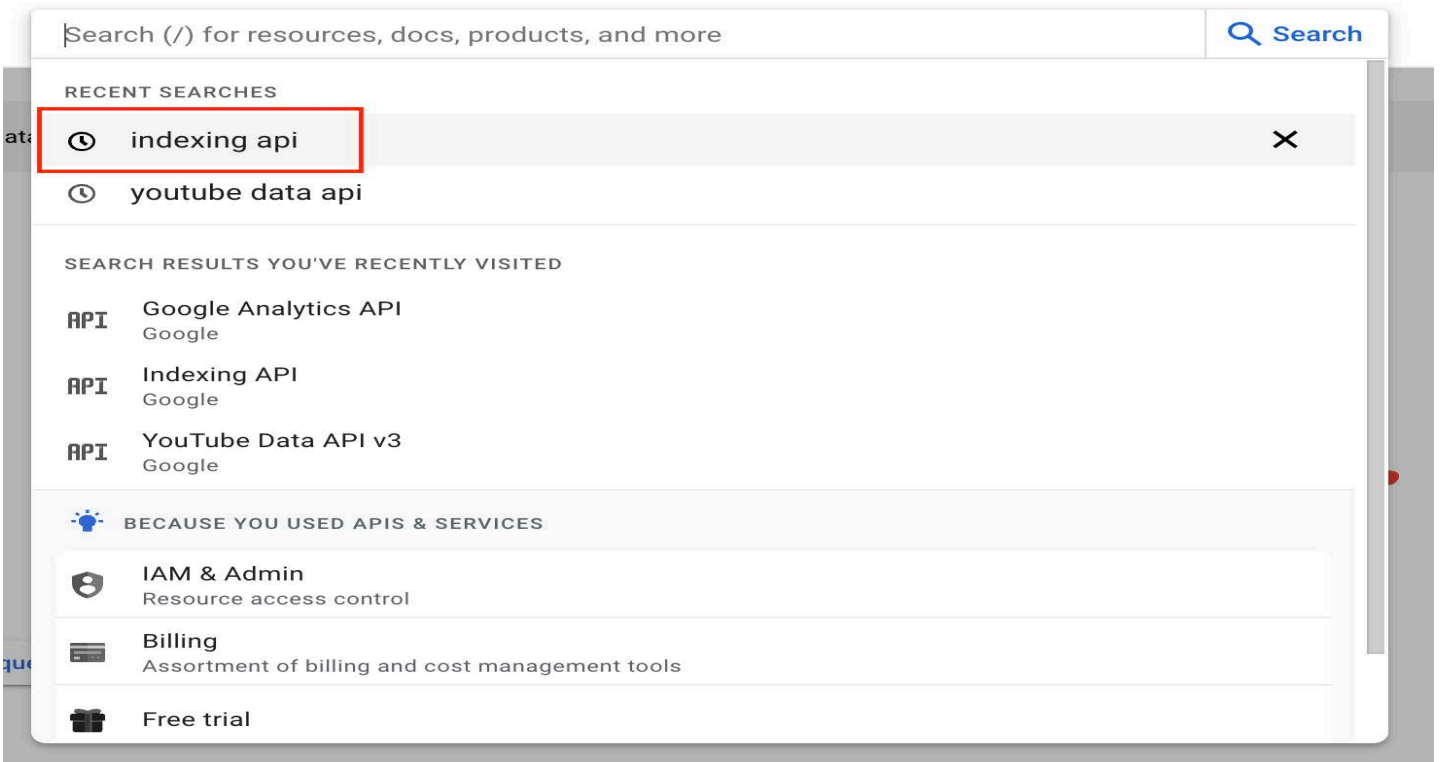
Search (/) for resources, docs, products, and more

Search

RECENT SEARCHES

indexing api

×

youtube data api

SEARCH RESULTS YOU'VE RECENTLY VISITED

API Google Analytics API
Google

API Indexing API
Google

API YouTube Data API v3
Google

BECAUSE YOU USED APIS & SERVICES

IAM & Admin
Resource access control

Billing
Assortment of billing and cost management tools

Free trial